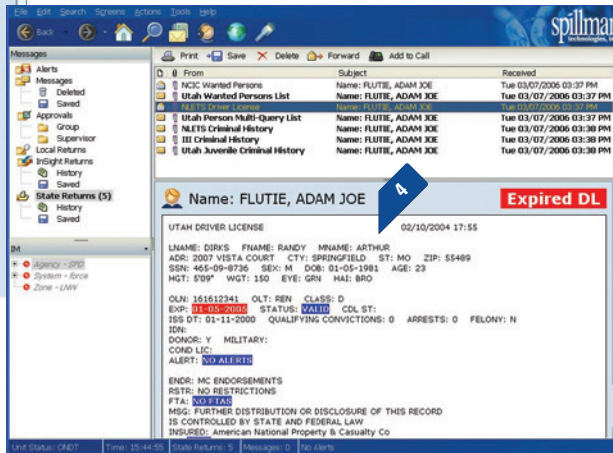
File Edit Search Screens Actions Tools Help

Back

spillman technologies, i

Messages
Alerts
Messages
Deleted
Saved
Approvals
Group
Supervisor
Local Returns
InSight Returns
History
Saved
State Returns (5)
History
Saved

Print Save Delete Forward Add to Call

| From | Subject | Received |
|---|---|---|
| NCIC Wanted Persons | Name: FLUTIE, ADAM JOE | Tue 03/07/2006 03:37 PM |
| Utah Wanted Persons List | Name: FLUTIE, ADAM JOE | Tue 03/07/2006 03:37 PM |
| NLETS Driver License | Name: FLUTIE, ADAM JOE | Tue 03/07/2006 03:37 PM |
| Utah Person Multi-Query List | Name: FLUTIE, ADAM JOE | Tue 03/07/2006 03:37 PM |
| NLETS Criminal History | Name: FLUTIE, ADAM JOE | Tue 03/07/2006 03:38 PM |
| III Criminal History | Name: FLUTIE, ADAM JOE | Tue 03/07/2006 03:38 PM |
| Utah Juvenile Criminal History | Name: FLUTIE, ADAM JOE | Tue 03/07/2006 03:38 PM |

Name: FLUTIE, ADAM JOE

4

Expired DL

UTAH DRIVER LICENSE 02/10/2004 17:55

LNAME: DIRKS FNAME: RANDY MNAME: ARTHUR
ADR: 2007 VISTA COURT CTY: SPRINGFIELD ST: MO ZIP: 55489
SSN: 465-09-8736 SEX: M DOB: 01-05-1981 AGE: 23
HGT: 5'09" WGT: 150 EYE: GRN HAI: BRO

OLN: 161612341 OLT: REN CLASS: D
EXP: 01-05-2005 STATUS: VALID CDL ST:
ISS DT: 01-11-2000 QUALIFYING CONVICTIONS: 0 ARRESTS: 0 FELONY: N
IDN:
DONOR: Y MILITARY:
COND LIC:
ALERT: NO ALERTS

ENDR: MC ENDORSEMENTS
RSTR: NO RESTRICTIONS
FTA: NO FTAS
MSG: FURTHER DISTRIBUTION OR DISCLOSURE OF THIS RECORD
IS CONTROLLED BY STATE AND FEDERAL LAW
INSURED: American National Property & Casualty Co

IM
Agency - SPD
System - force
Zone - LMW

Unit Status: ONDT | Time: 15:44:55 | State Returns: 5 | Messages: 0 | No Alerts